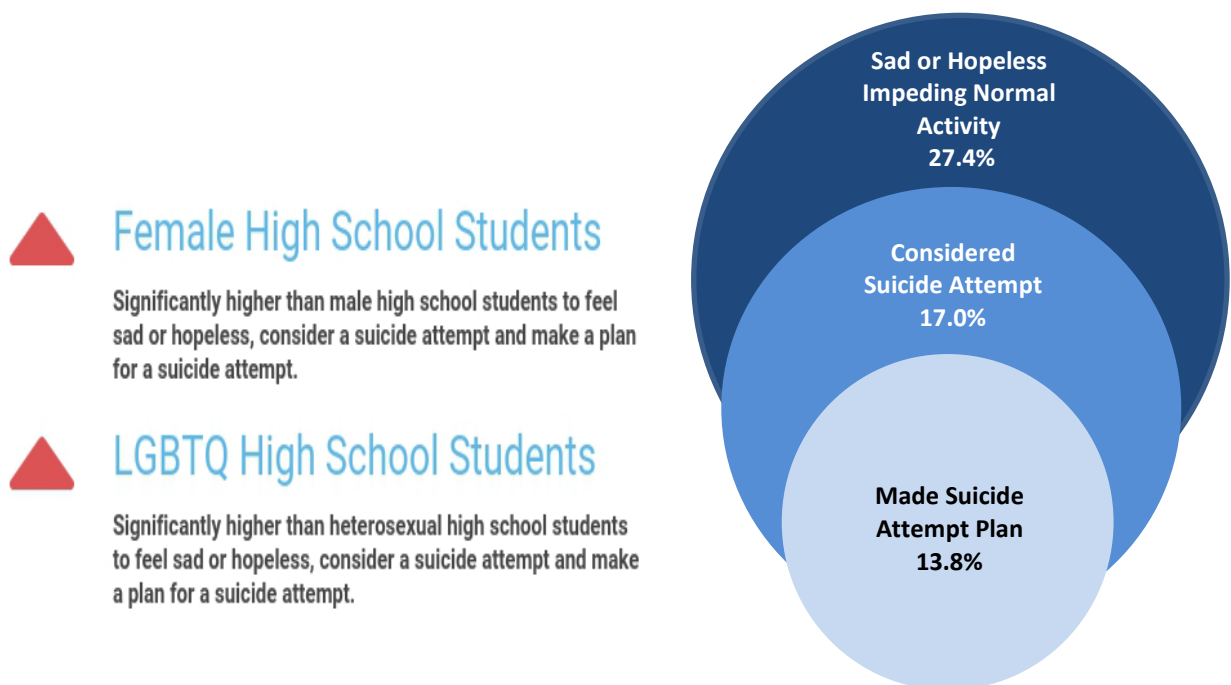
Female High School Students

Significantly higher than male high school students to feel sad or hopeless, consider a suicide attempt and make a plan for a suicide attempt.

LGBTQ High School Students

Significantly higher than heterosexual high school students to feel sad or hopeless, consider a suicide attempt and make a plan for a suicide attempt.

Sad or Hopeless Impeding Normal Activity
27.4%

Considered Suicide Attempt
17.0%

Made Suicide Attempt Plan
13.8%